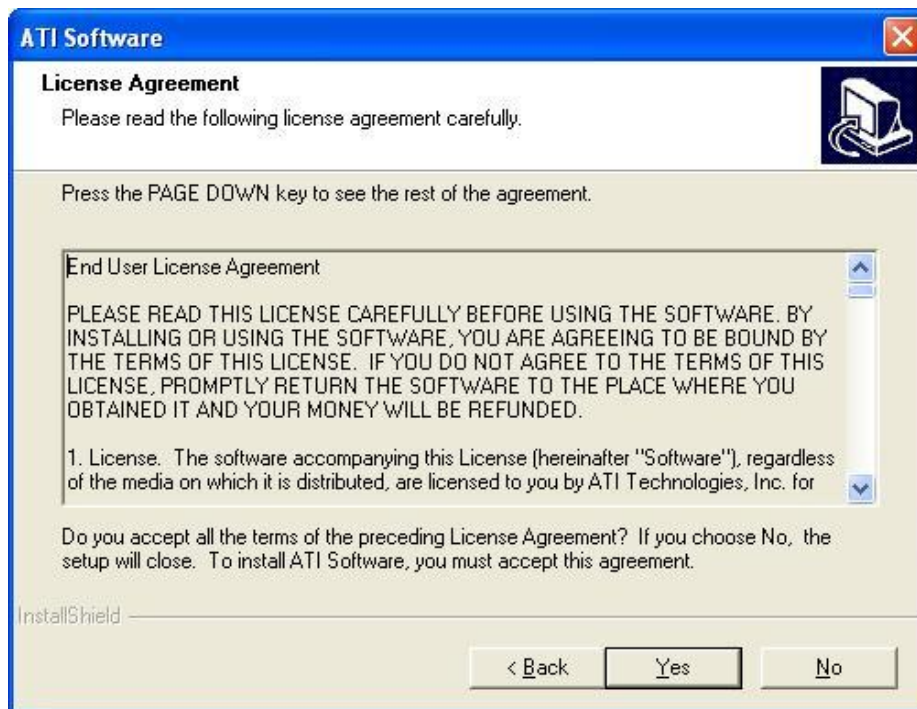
ATI Software

License Agreement

Please read the following license agreement carefully.

Press the PAGE DOWN key to see the rest of the agreement.

End User License Agreement

PLEASE READ THIS LICENSE CAREFULLY BEFORE USING THE SOFTWARE. BY INSTALLING OR USING THE SOFTWARE, YOU ARE AGREEING TO BE BOUND BY THE TERMS OF THIS LICENSE. IF YOU DO NOT AGREE TO THE TERMS OF THIS LICENSE, PROMPTLY RETURN THE SOFTWARE TO THE PLACE WHERE YOU OBTAINED IT AND YOUR MONEY WILL BE REFUNDED.

1. License. The software accompanying this License (hereinafter "Software"), regardless of the media on which it is distributed, are licensed to you by ATI Technologies, Inc. for

Do you accept all the terms of the preceding License Agreement? If you choose No, the setup will close. To install ATI Software, you must accept this agreement.

InstallShield

< Back Yes No